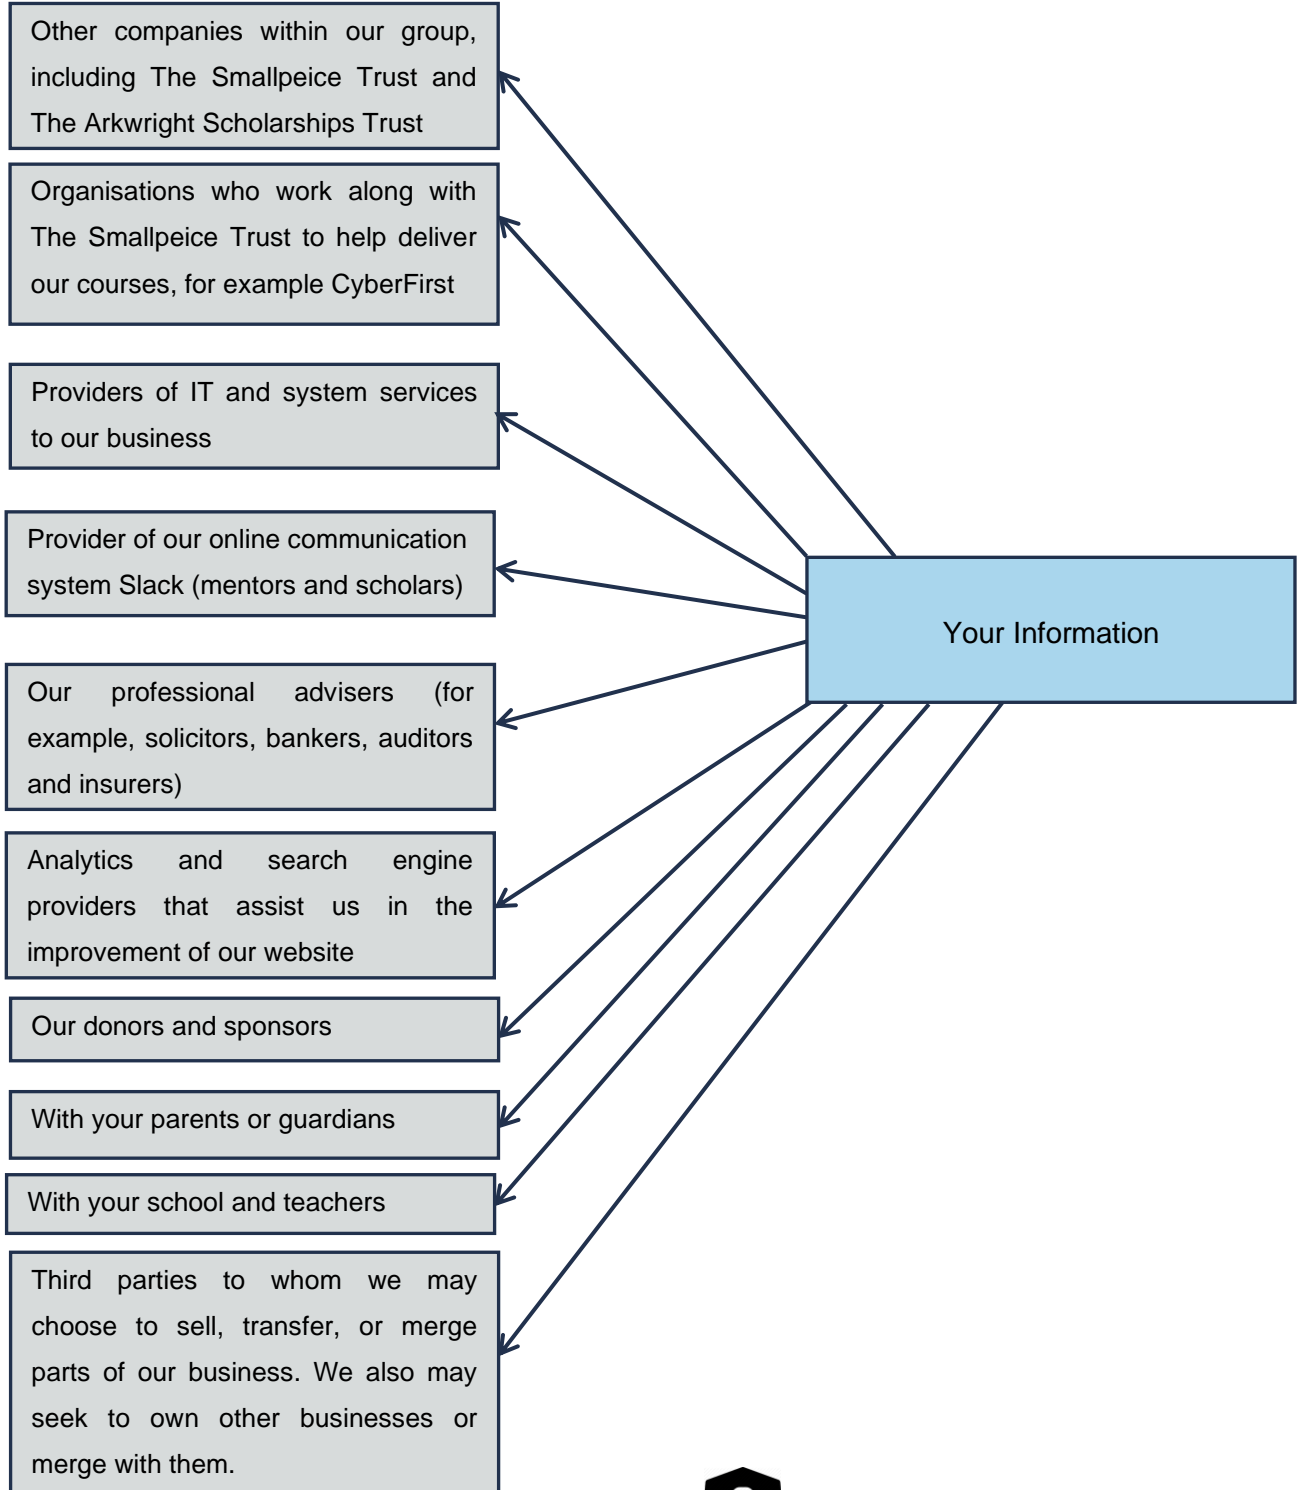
Other companies within our group, including The Smallpeice Trust and The Arkwright Scholarships Trust

Organisations who work along with The Smallpeice Trust to help deliver our courses, for example CyberFirst

Providers of IT and system services to our business

Provider of our online communication system Slack (mentors and scholars)

Our professional advisers (for example, solicitors, bankers, auditors and insurers)

Analytics and search engine providers that assist us in the improvement of our website

Our donors and sponsors

With your parents or guardians

With your school and teachers

Third parties to whom we may choose to sell, transfer, or merge parts of our business. We also may seek to own other businesses or merge with them.

Your Information